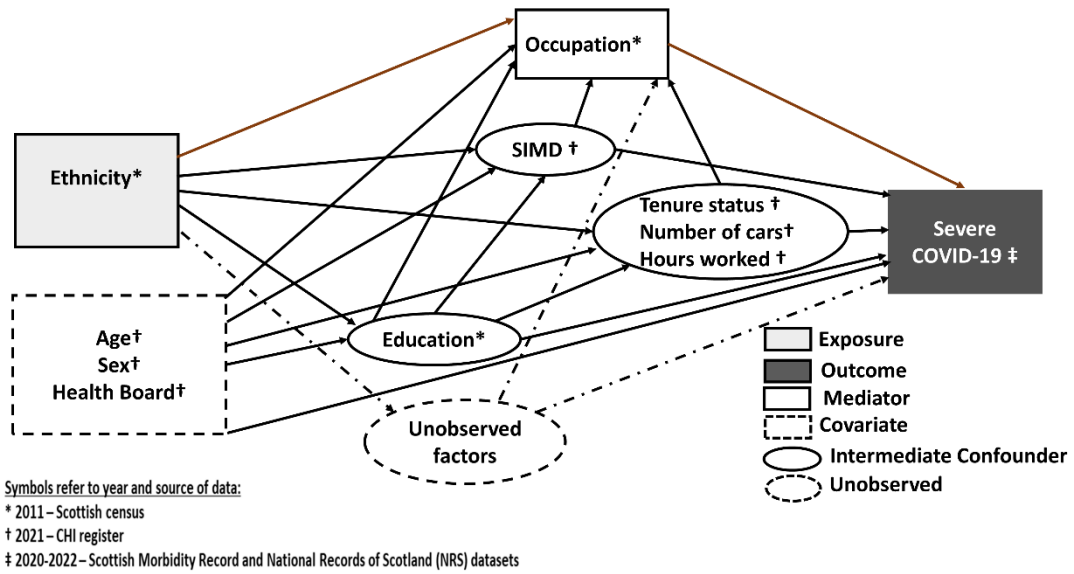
Occupation*

Ethnicity*

SIMD †

Tenure status †
Number of cars†
Hours worked †

Severe COVID-19 ‡

Age†
Sex†
Health Board†

Education*

Unobserved factors

Exposure
Outcome
Mediator
Covariate
Intermediate Confounder
Unobserved

Symbols refer to year and source of data:
* 2011 – Scottish census
† 2021 – CHI register
‡ 2020-2022 – Scottish Morbidity Record and National Records of Scotland (NRS) datasets